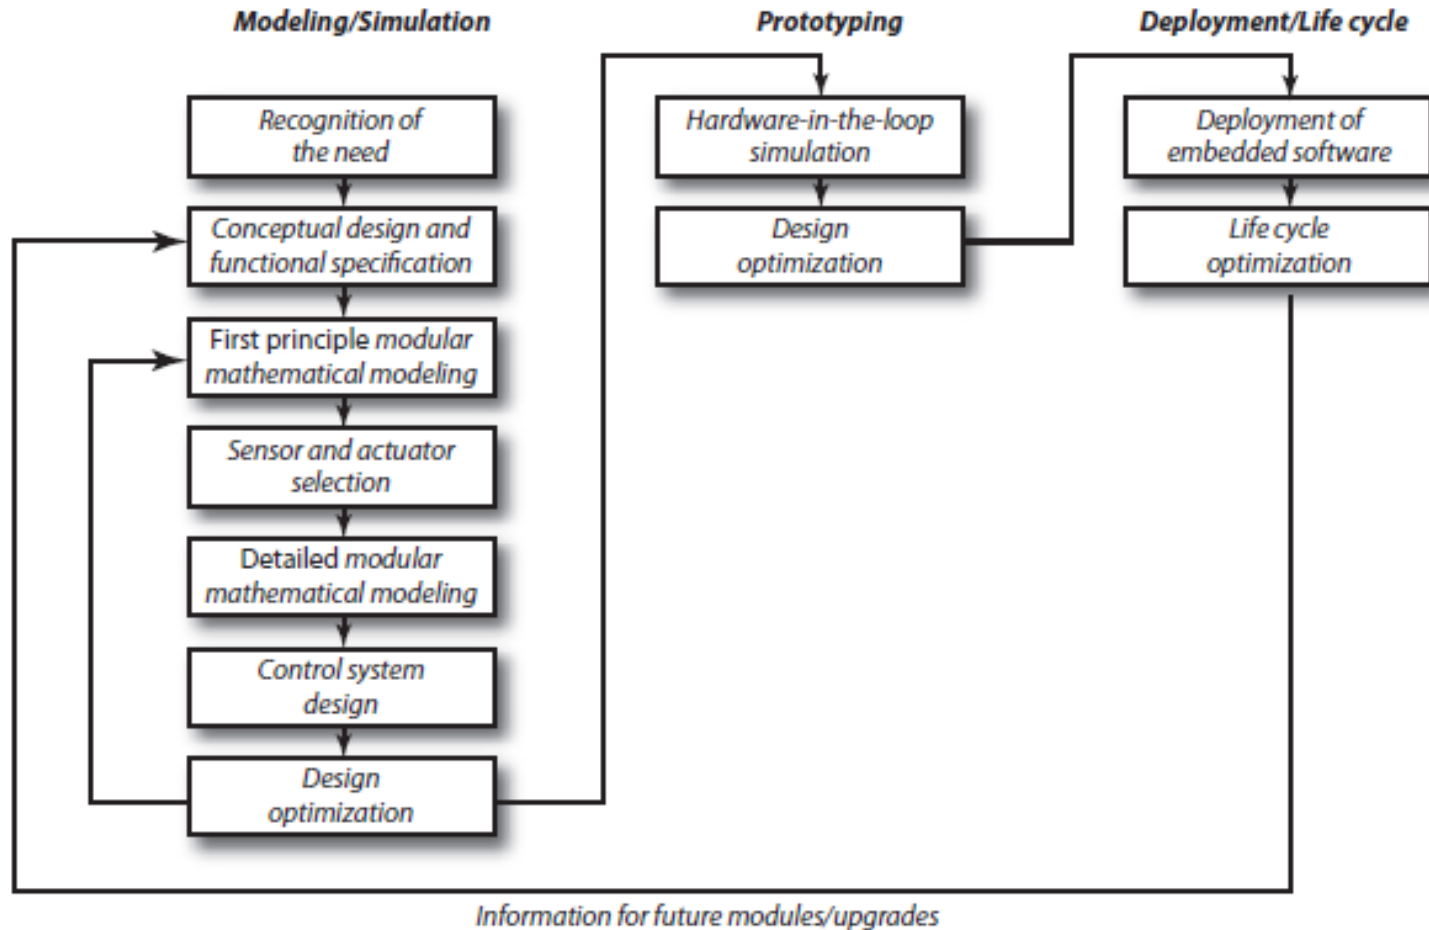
Modeling/Simulation

Prototyping

Deployment/Life cycle

Recognition of the need

Conceptual design and functional specification

First principle modular mathematical modeling

Sensor and actuator selection

Detailed modular mathematical modeling

Control system design

Design optimization

Hardware-in-the-loop simulation

Design optimization

Deployment of embedded software

Life cycle optimization

Information for future modules/upgrades